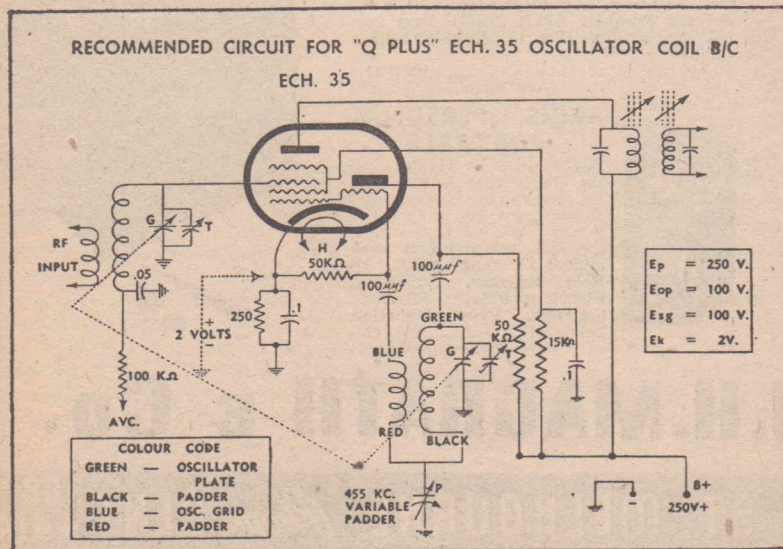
RECOMMENDED CIRCUIT FOR "Q PLUS" ECH. 35 OSCILLATOR COIL B/C

ECH. 35

RF INPUT

G

T

.05

H

50KΩ

100$\mu\mu f$

100$\mu\mu f$

250

.1

+ 2 VOLTS -

100 KΩ

AVC.

GREEN

BLUE

RED

BLACK

G

T

50 KΩ

15KΩ

.1

Ep = 250 V.
Eop = 100 V.
Esg = 100 V.
Ek = 2V.

| COLOUR CODE | | |
|---|---|---|
| GREEN | — | OSCILLATOR PLATE |
| BLACK | — | PADDER |
| BLUE | — | OSC. GRID |
| RED | — | PADDER |

455 KC. VARIABLE PADDER

P

B+

250V+